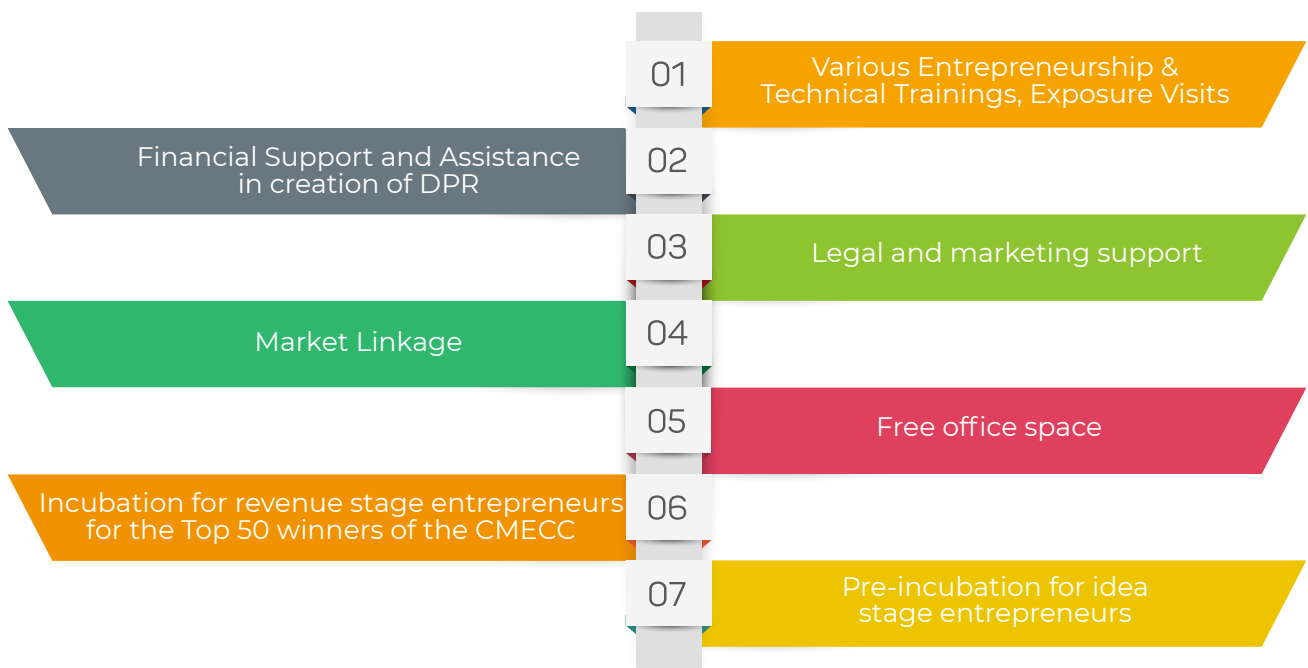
01
Various Entrepreneurship & Technical Trainings, Exposure Visits

Financial Support and Assistance in creation of DPR
02

03
Legal and marketing support

Market Linkage
04

05
Free office space

Incubation for revenue stage entrepreneurs for the Top 50 winners of the CMECC
06

07
Pre-incubation for idea stage entrepreneurs